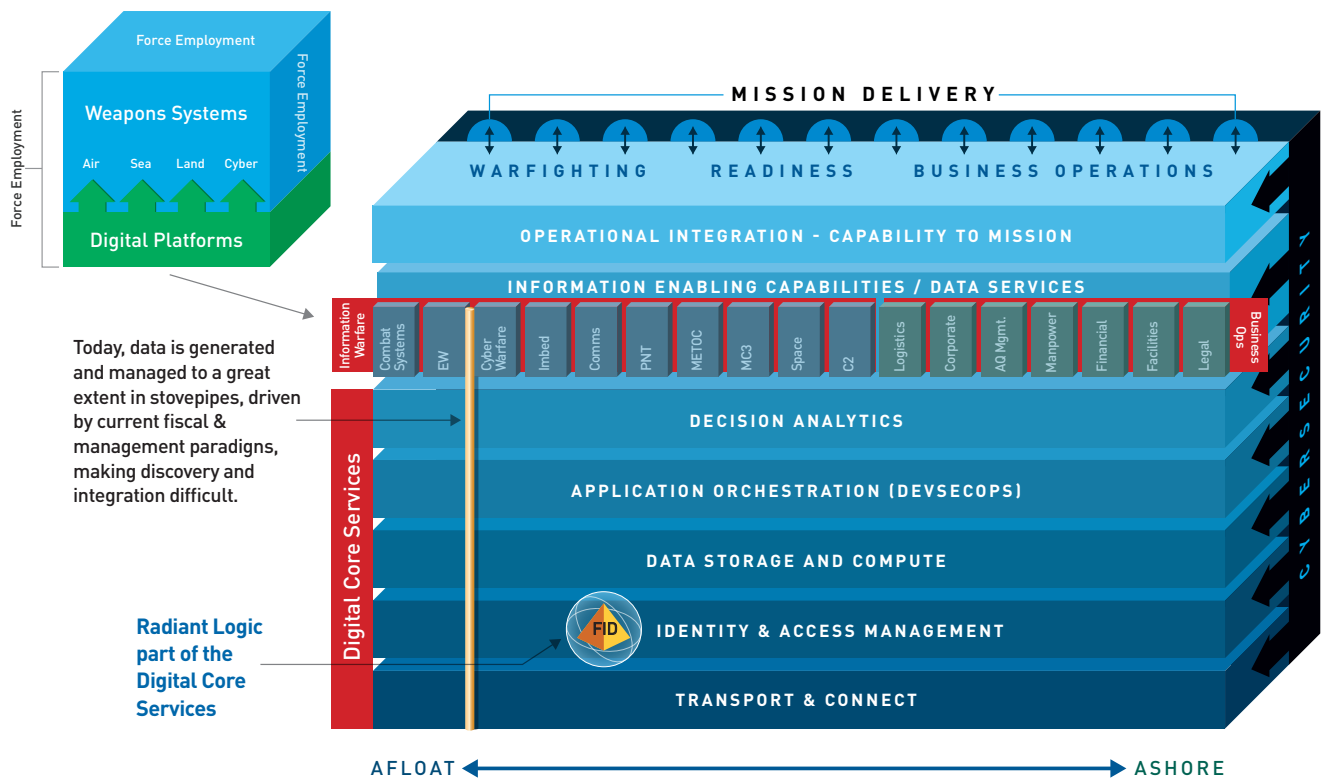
Force Employment

Force Employment

Force Employment

Weapons Systems

Air Sea Land Cyber

Digital Platforms

MISSION DELIVERY

WARFIGHTING READINESS BUSINESS OPERATIONS

OPERATIONAL INTEGRATION - CAPABILITY TO MISSION

INFORMATION ENABLING CAPABILITIES / DATA SERVICES

Information Warfare

Combat Systems

EW

Cyber Warfare

Imbed

Comms

PNT

METOC

MC3

Space

C2

Logistics

Corporate

AQ Mgmt.

Manpower

Financial

Facilities

Legal

Business Ops

Today, data is generated and managed to a great extent in stovepipes, driven by current fiscal & management paradigns, making discovery and integration difficult.

DECISION ANALYTICS

Digital Core Services

APPLICATION ORCHESTRATION (DEVSECOPS)

DATA STORAGE AND COMPUTE

FID

IDENTITY & ACCESS MANAGEMENT

Radiant Logic part of the Digital Core Services

TRANSPORT & CONNECT

CYBERSECURITY

AFLOAT ASHORE